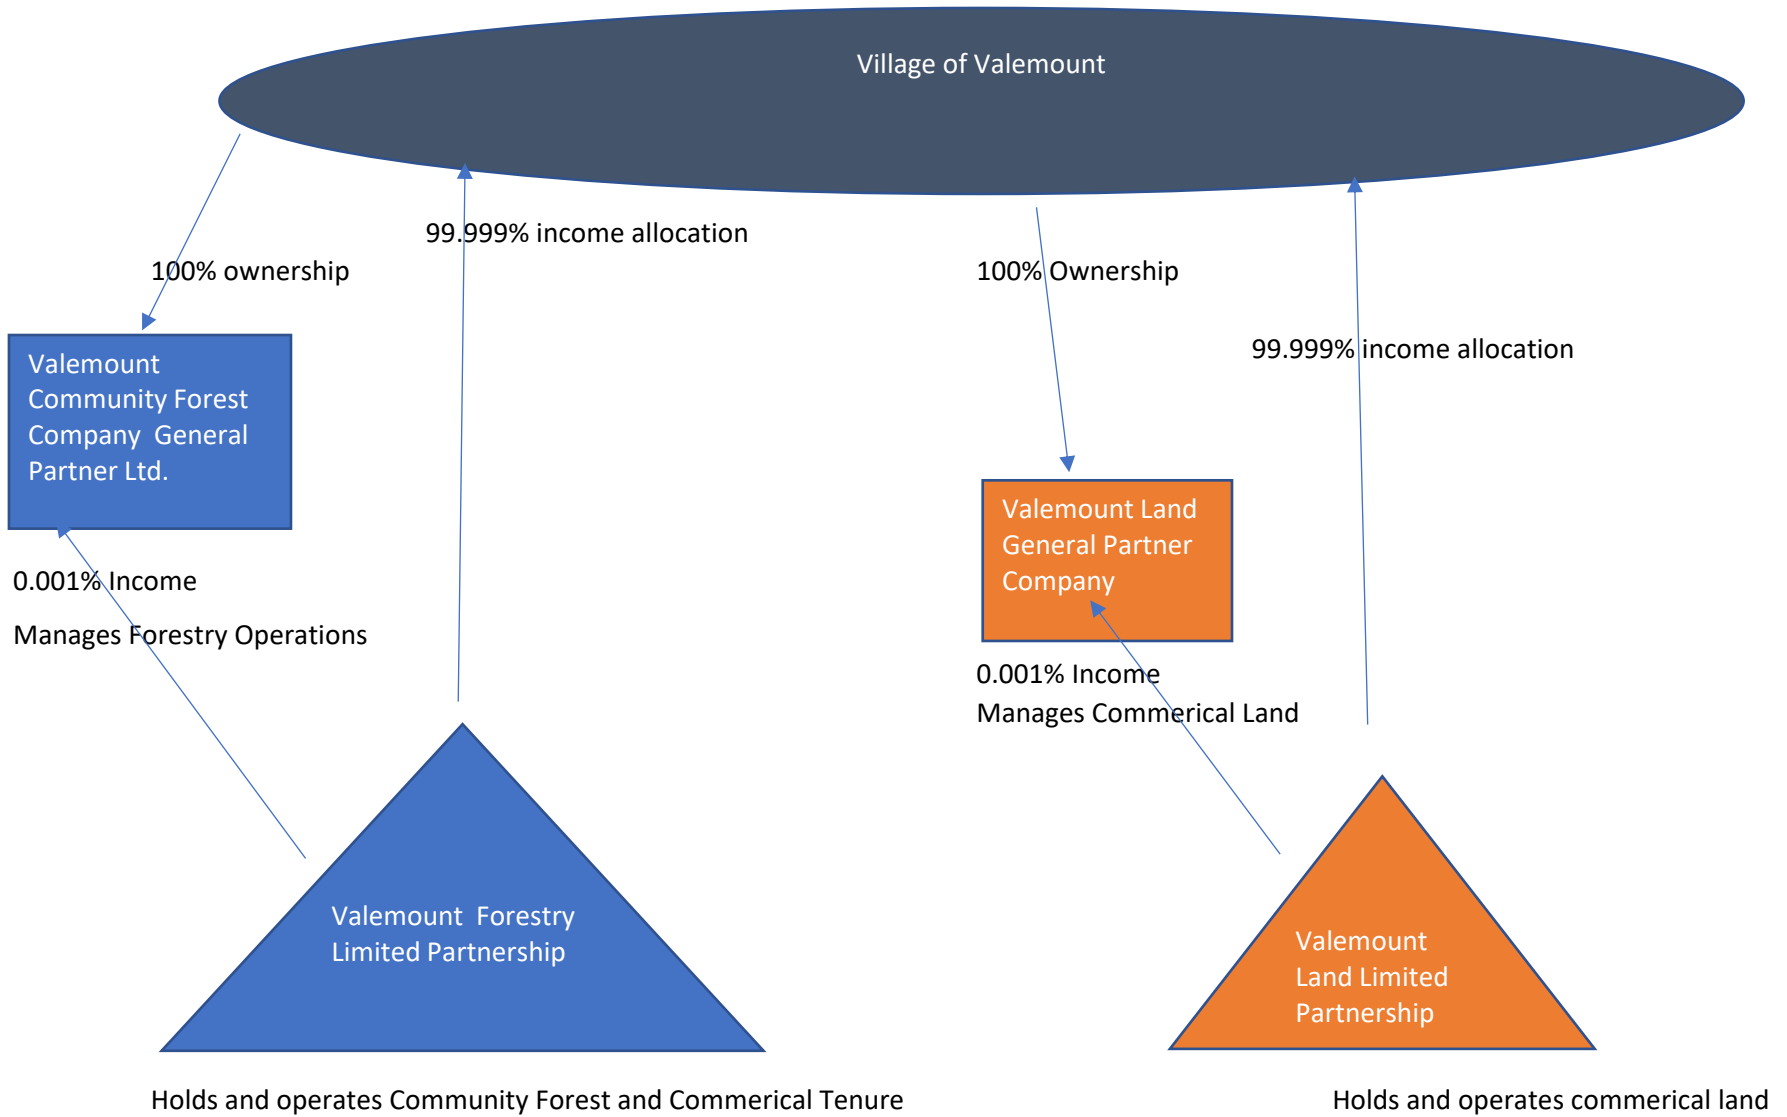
Village of Valemount

100% ownership

99.999% income allocation

100% Ownership

99.999% income allocation

Valemount Community Forest Company General Partner Ltd.

Valemount Land General Partner Company

0.001% Income

Manages Forestry Operations

0.001% Income

Manages Commerical Land

Valemount Forestry Limited Partnership

Valemount Land Limited Partnership

Holds and operates Community Forest and Commerical Tenure

Holds and operates commerical land